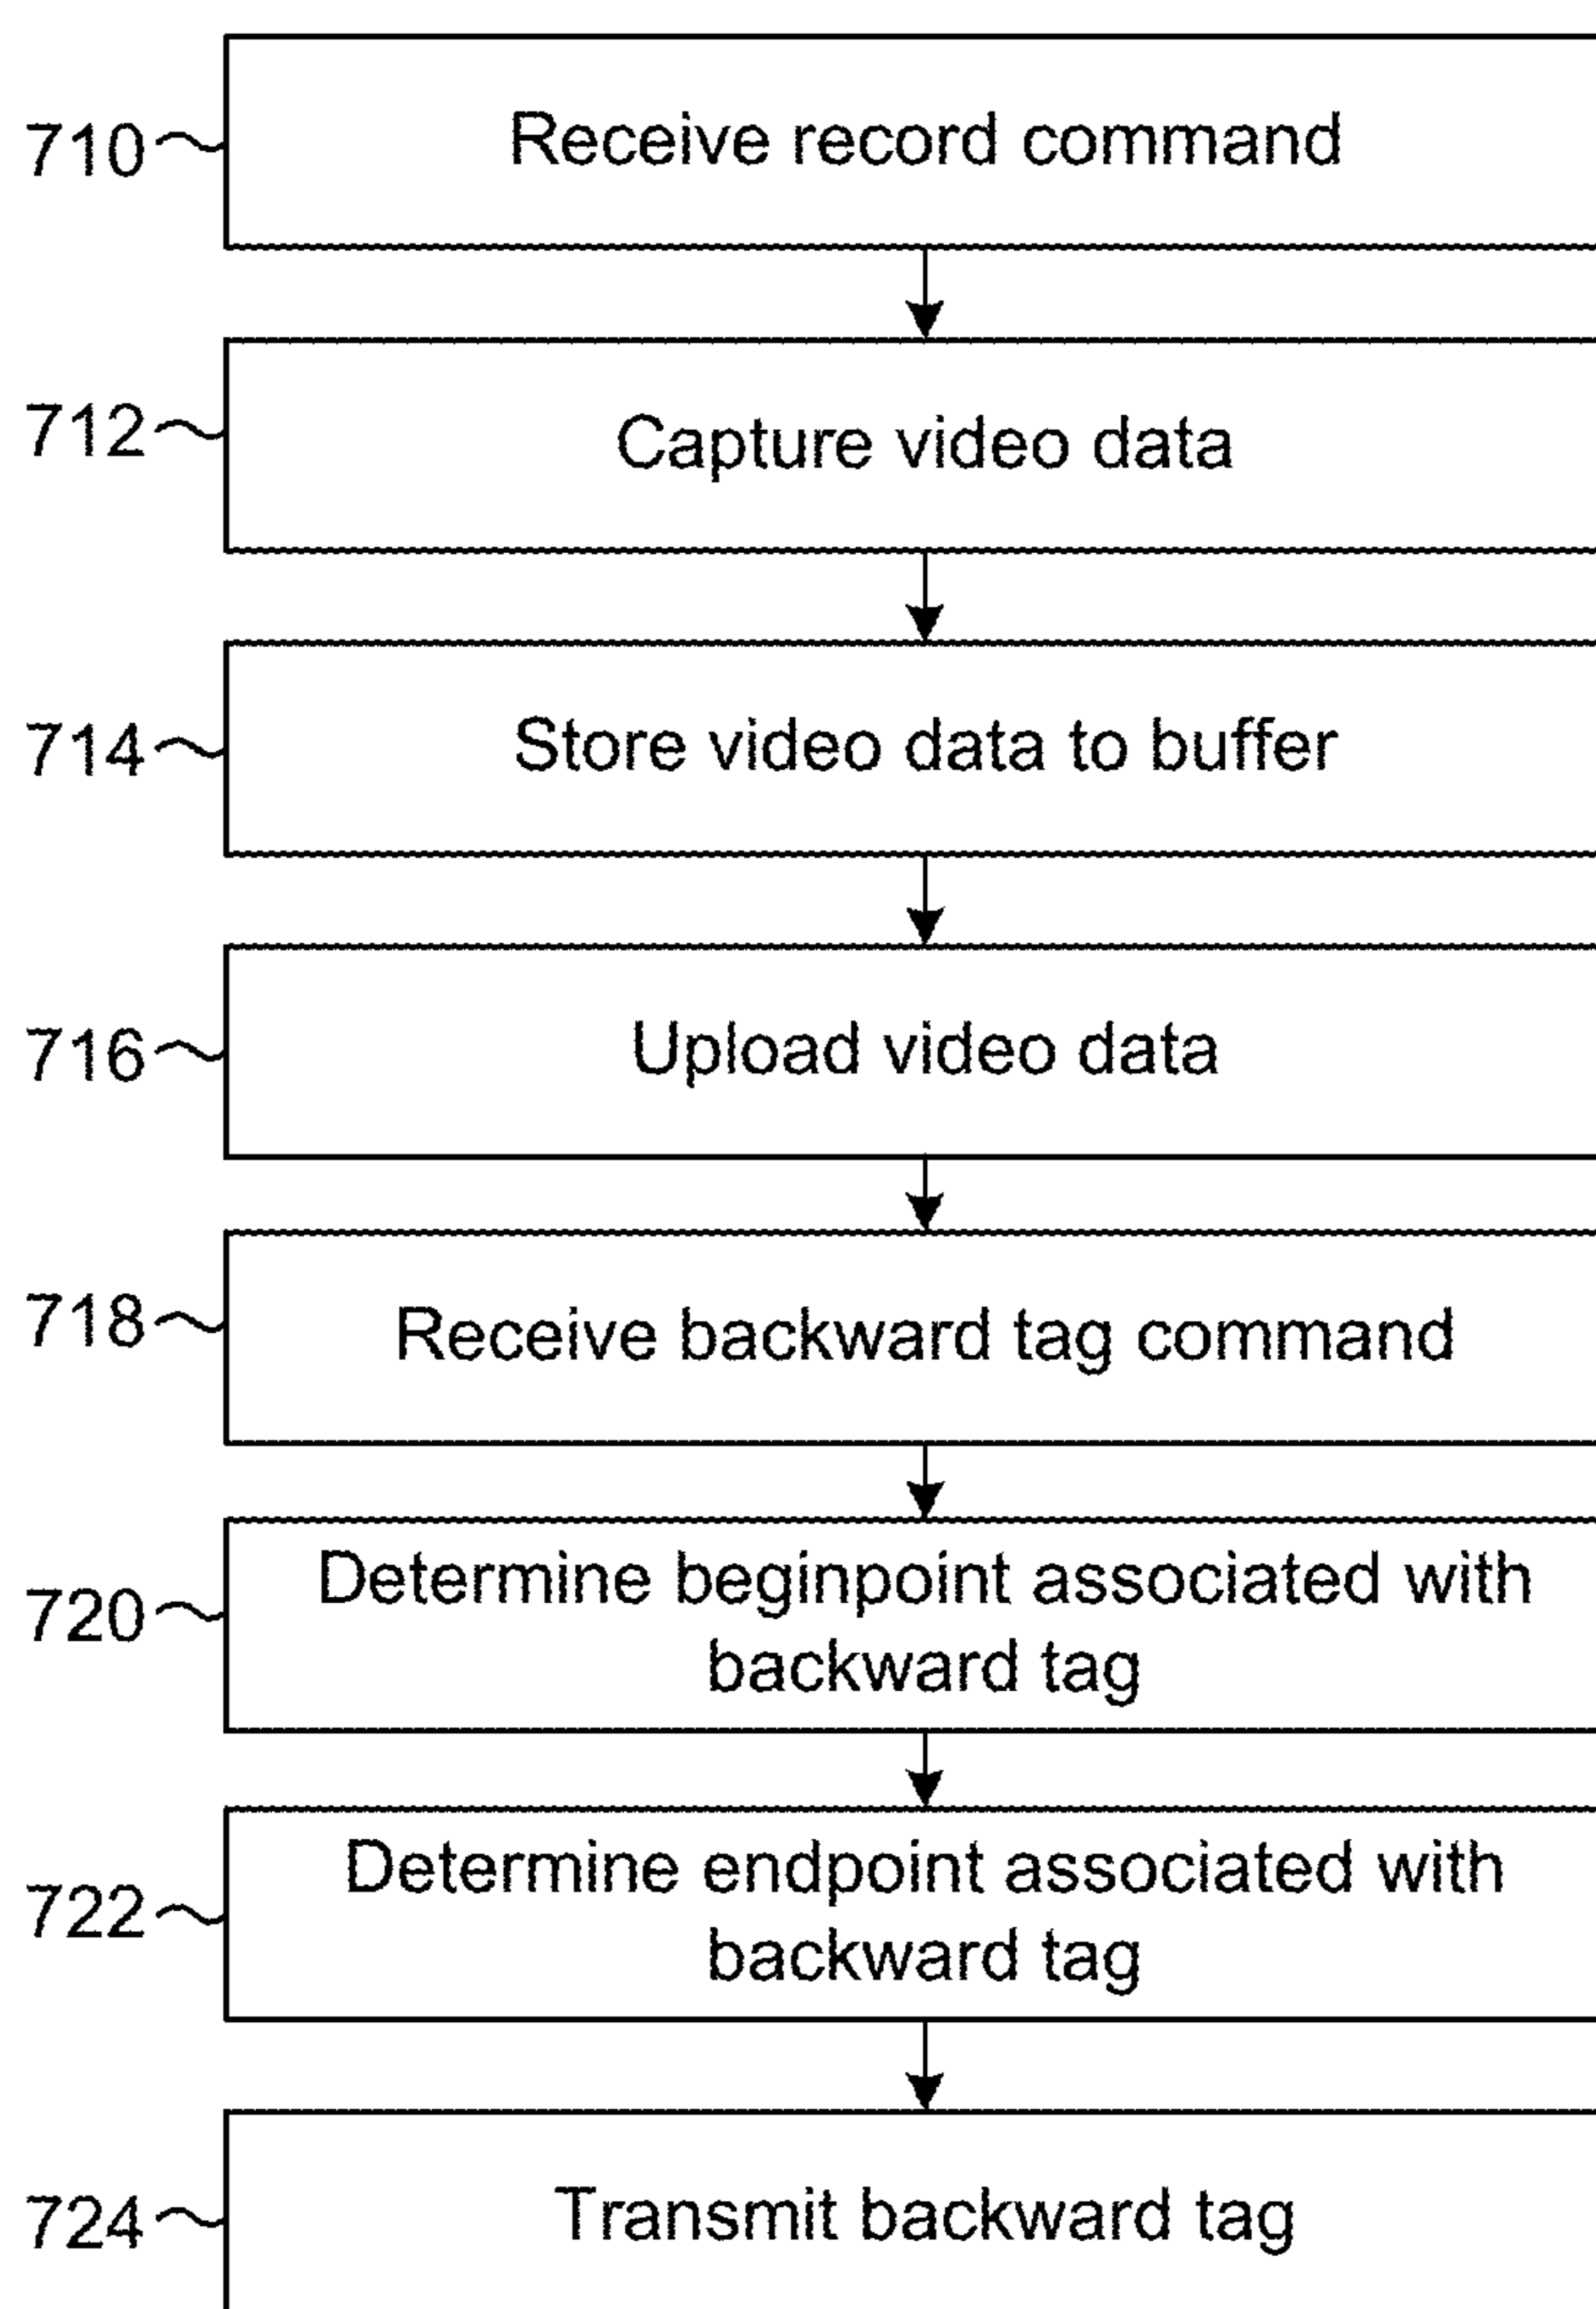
710 Receive record command

712 Capture video data

714 Store video data to buffer

716 Upload video data

718 Receive backward tag command

720 Determine beginpoint associated with backward tag

722 Determine endpoint associated with backward tag

724 Transmit backward tag